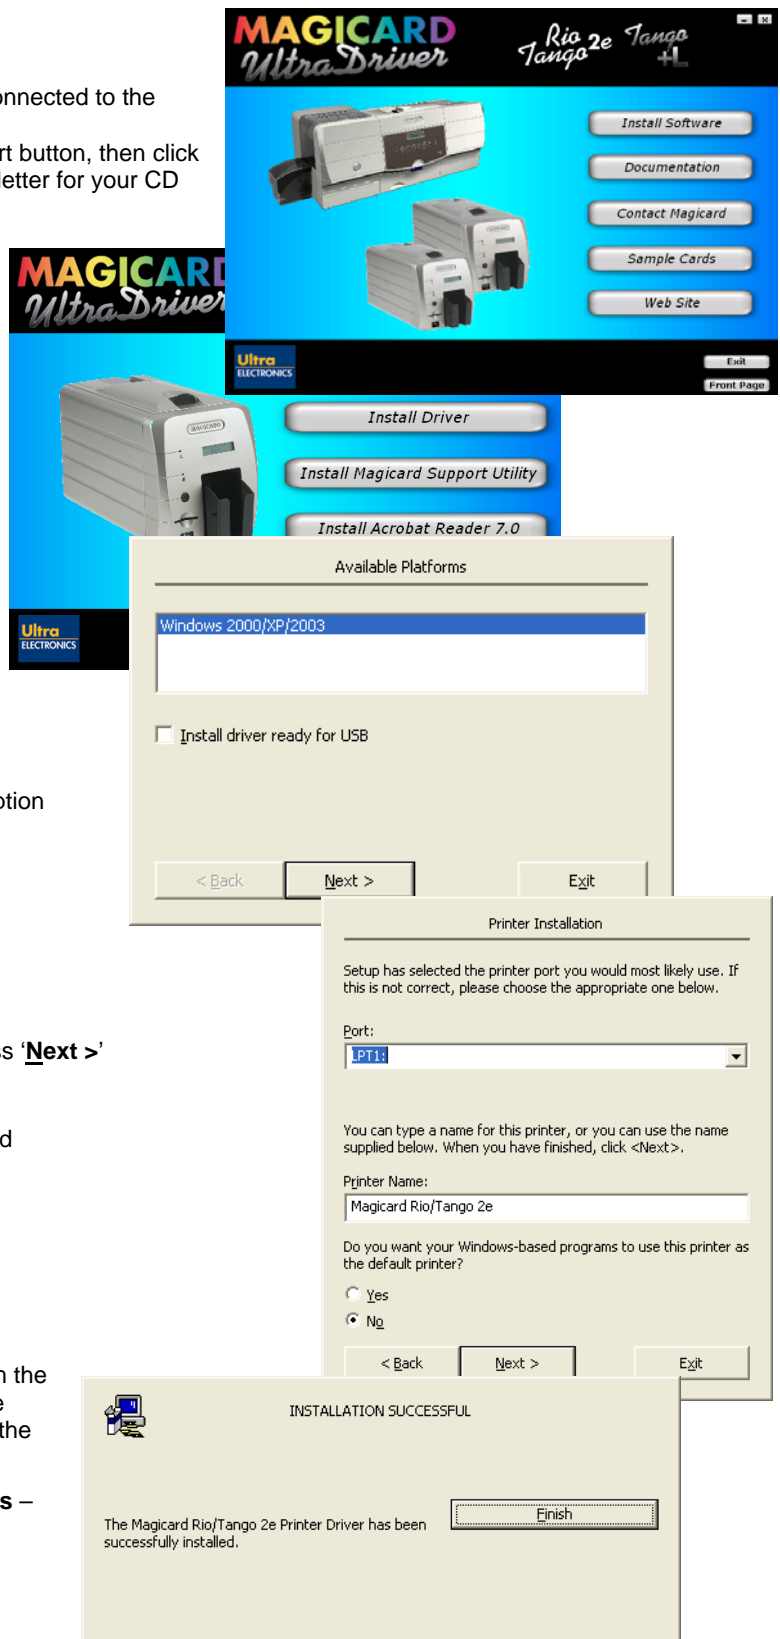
onnected to the

rt button, then click
letter for your CD

MAGICARD
UltraDriver

Rio 2e Tango
Tango +L

Install Software
Documentation
Contact Magicard
Sample Cards
Web Site

Ultra
ELECTRONICS

Exit
Front Page

MAGICARD
UltraDriver

Install Driver
Install Magicard Support Utility
Install Acrobat Reader 7.0

Ultra
ELECTRONICS

Available Platforms

Windows 2000/XP/2003

Install driver ready for USB

ption

< Back
Next >
Exit

Printer Installation

Setup has selected the printer port you would most likely use. If this is not correct, please choose the appropriate one below.

Port:
LPT1:

You can type a name for this printer, or you can use the name supplied below. When you have finished, click <Next>.

Printer Name:
Magicard Rio/Tango 2e

Do you want your Windows-based programs to use this printer as the default printer?

Yes
No

< Back
Next >
Exit

s '**Next >**'

d

n the
e
the

s –

INSTALLATION SUCCESSFUL

The Magicard Rio/Tango 2e Printer Driver has been successfully installed.

Finish